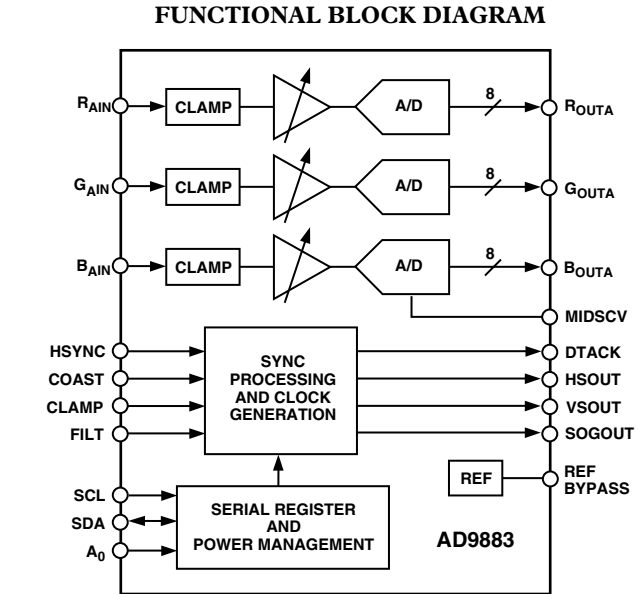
FUNCTIONAL BLOCK DIAGRAM

$R_{AIN}$
CLAMP
A/D
8
$R_{OUTA}$

$G_{AIN}$
CLAMP
A/D
8
$G_{OUTA}$

$B_{AIN}$
CLAMP
A/D
8
$B_{OUTA}$

MIDSCV

HSYNC
COAST
CLAMP
FILT

SYNC PROCESSING AND CLOCK GENERATION

DTACK
HSOUT
VSOUT
SOGOUT

REF
REF BYPASS

SCL
SDA
$A_0$

SERIAL REGISTER AND POWER MANAGEMENT

AD9883